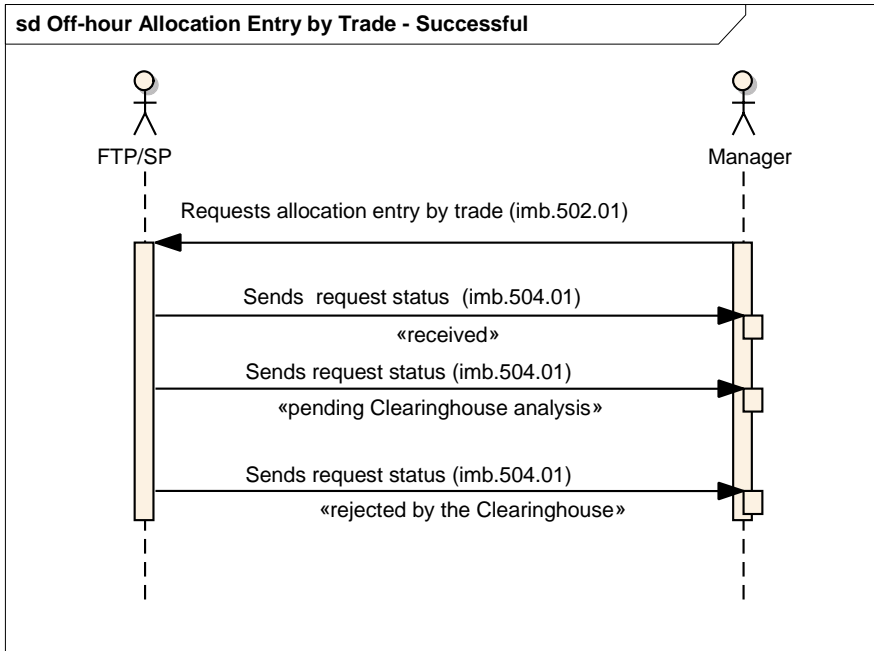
sd Off-hour Allocation Entry by Trade - Successful

FTP/SP

Manager

Requests allocation entry by trade (imb.502.01)

Sends request status (imb.504.01)

«received»

Sends request status (imb.504.01)

«pending Clearinghouse analysis»

Sends request status (imb.504.01)

«rejected by the Clearinghouse»